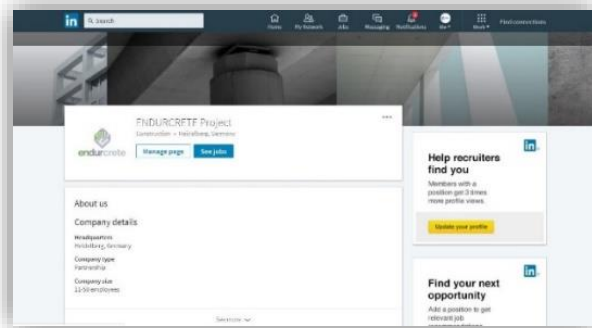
in Search

Home My Network Jobs Messaging Notifications Me Work Find connections

endurcrete

ENDURCRETE Project
Construction • Heidelberg, Germany

Manage page See jobs

...

About us

Company details

Headquarters
Heidelberg, Germany

Company type
Partnership

Company size
11-50 employees

See more

in

Help recruiters find you

Members with a position get 3 times more profile views.

Update your profile

in

Find your next opportunity

Add a position to get relevant job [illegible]